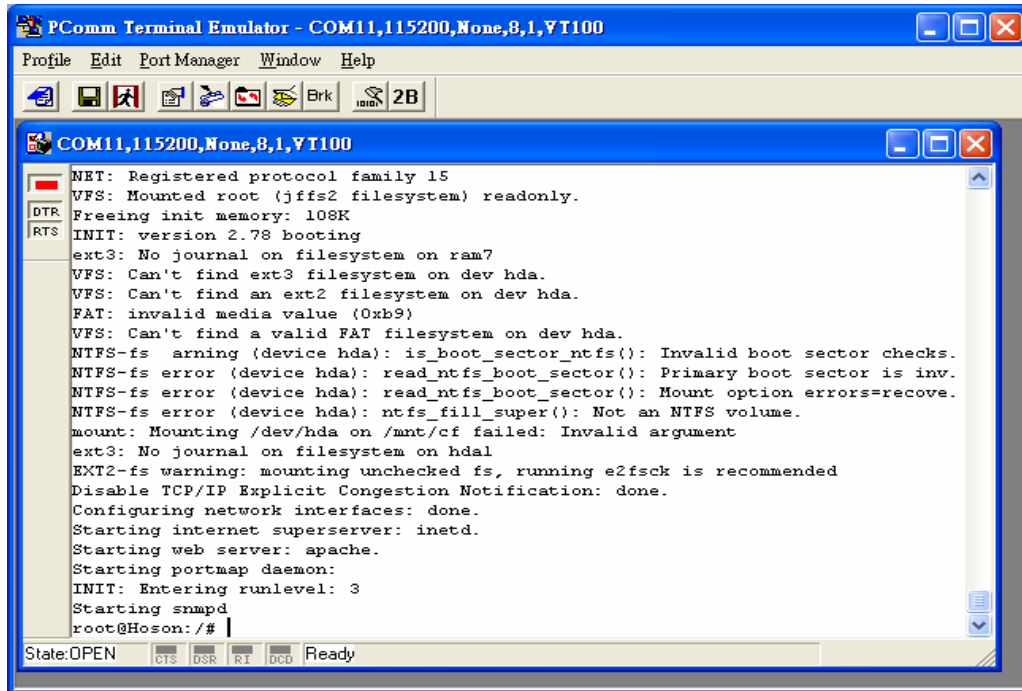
PComm Terminal Emulator - COM11,115200,None,8,1,VT100

Profile Edit Port Manager Window Help

Brk 2B

COM11,115200,None,8,1,VT100

DTR
RTS

NET: Registered protocol family 15
VFS: Mounted root (jffs2 filesystem) readonly.
Freeing init memory: 108K
INIT: version 2.78 booting
ext3: No journal on filesystem on ram7
VFS: Can't find ext3 filesystem on dev hda.
VFS: Can't find an ext2 filesystem on dev hda.
FAT: invalid media value (0xb9)
VFS: Can't find a valid FAT filesystem on dev hda.
NTFS-fs arning (device hda): is_boot_sector_ntfs(): Invalid boot sector checks.
NTFS-fs error (device hda): read_ntfs_boot_sector(): Primary boot sector is inv.
NTFS-fs error (device hda): read_ntfs_boot_sector(): Mount option errors=recove.
NTFS-fs error (device hda): ntfs_fill_super(): Not an NTFS volume.
mount: Mounting /dev/hda on /mnt/cf failed: Invalid argument
ext3: No journal on filesystem on hda1
EXT2-fs warning: mounting unchecked fs, running e2fsck is recommended
Disable TCP/IP Explicit Congestion Notification: done.
Configuring network interfaces: done.
Starting internet superserver: inetd.
Starting web server: apache.
Starting portmap daemon:
INIT: Entering runlevel: 3
Starting snmpd
root@Hoson:/#

State:OPEN CTS DSR RI DCD Ready